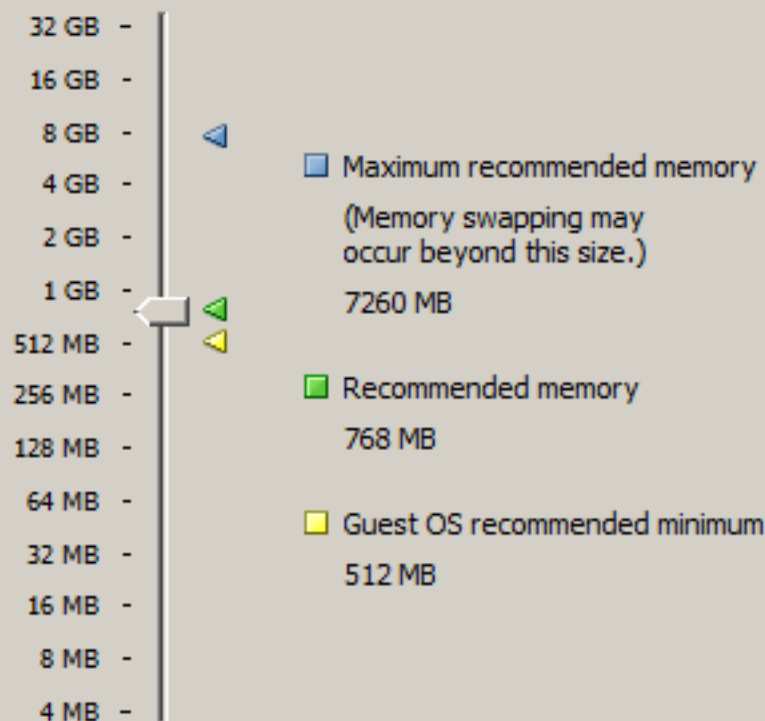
32 GB -
16 GB -
8 GB -
4 GB -
2 GB -
1 GB -
512 MB -
256 MB -
128 MB -
64 MB -
32 MB -
16 MB -
8 MB -
4 MB -

Maximum recommended memory
(Memory swapping may occur beyond this size.)
7260 MB

Recommended memory
768 MB

Guest OS recommended minimum
512 MB